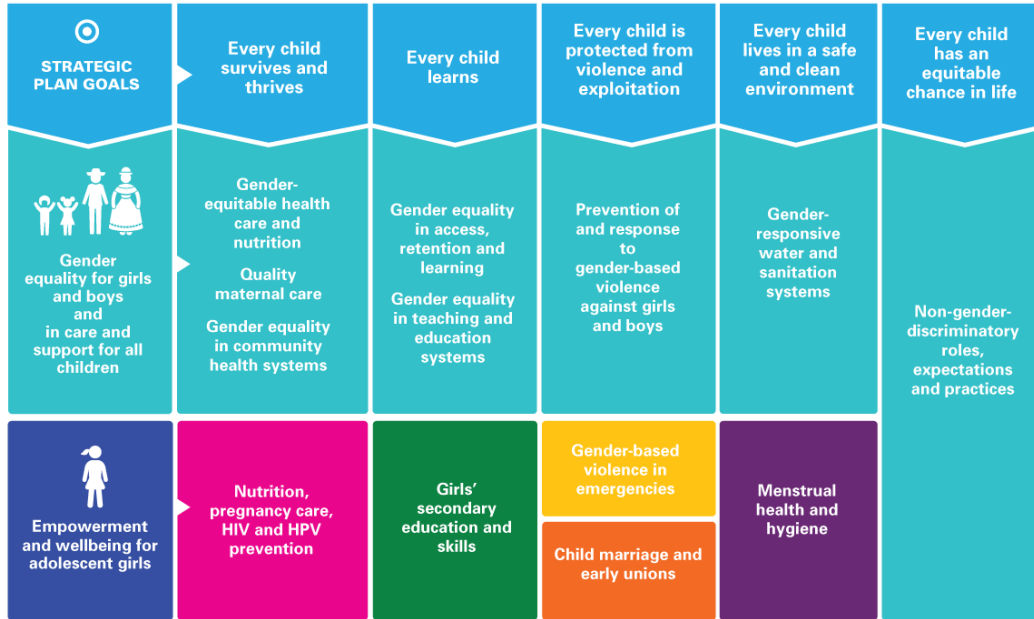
| STRATEGIC PLAN GOALS | Every child survives and thrives | Every child learns | Every child is protected from violence and exploitation | Every child lives in a safe and clean environment | Every child has an equitable chance in life |
|---|---|---|---|---|---|
| Gender equality for girls and boys and in care and support for all children | Gender-equitable health care and nutrition<br>Quality maternal care<br>Gender equality in community health systems | Gender equality in access, retention and learning<br>Gender equality in teaching and education systems | Prevention of and response to gender-based violence against girls and boys | Gender-responsive water and sanitation systems | Non-gender-discriminatory roles, expectations and practices |
| Empowerment and wellbeing for adolescent girls | Nutrition, pregnancy care, HIV and HPV prevention | Girls' secondary education and skills | Gender-based violence in emergencies<br>Child marriage and early unions | Menstrual health and hygiene | |